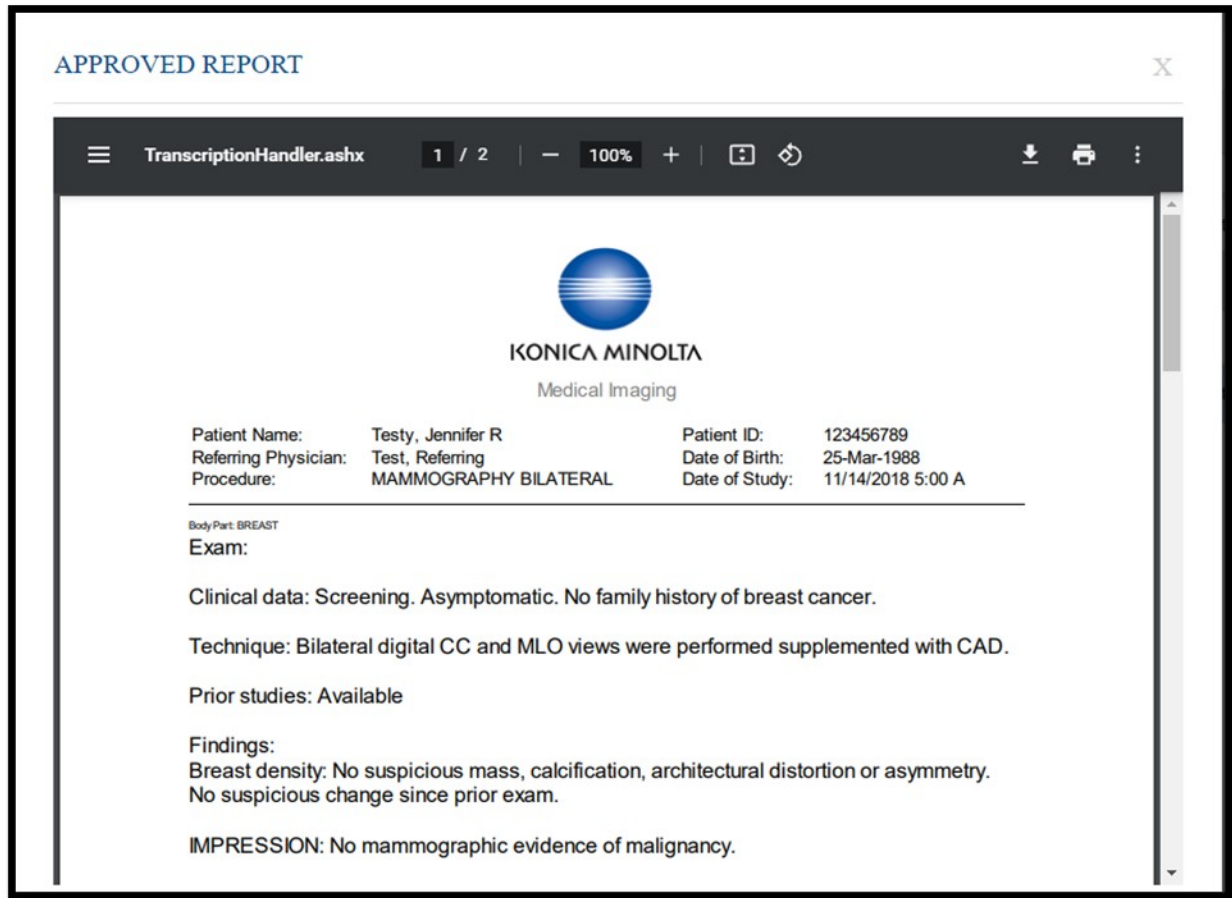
APPROVED REPORT

X

TranscriptionHandler.ashx 1 / 2 — 100% +

KONICA MINOLTA

Medical Imaging

| Patient Name: | Testy, Jennifer R | Patient ID: | 123456789 |
|---|---|---|---|
| Referring Physician: | Test, Referring | Date of Birth: | 25-Mar-1988 |
| Procedure: | MAMMOGRAPHY BILATERAL | Date of Study: | 11/14/2018 5:00 A |

Body Part: BREAST

Exam:

Clinical data: Screening. Asymptomatic. No family history of breast cancer.

Technique: Bilateral digital CC and MLO views were performed supplemented with CAD.

Prior studies: Available

Findings:
Breast density: No suspicious mass, calcification, architectural distortion or asymmetry. No suspicious change since prior exam.

IMPRESSION: No mammographic evidence of malignancy.